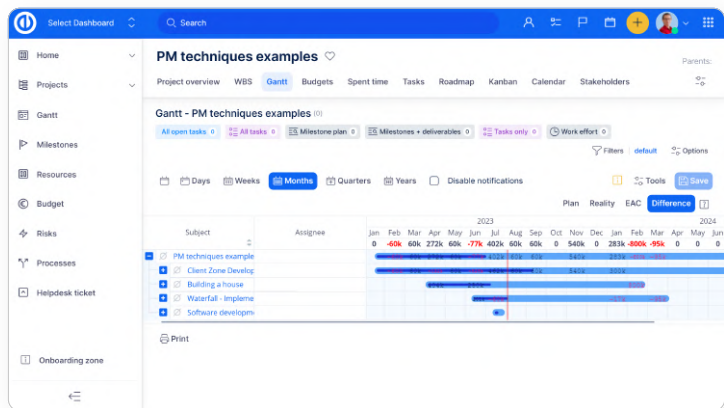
Select Dashboard

Search

Home
Projects
Gantt
Milestones
Resources
Budget
Risks
Processes
Helpdesk ticket

Onboarding zone

PM techniques examples

Parents:

Project overview WBS Gantt Budgets Spent time Tasks Roadmap Kanban Calendar Stakeholders

Gantt - PM techniques examples (0)

All open tasks 0 All tasks 0 Milestone plan 0 Milestones + deliverables 0 Tasks only 0 Work effort 0

Filters default Options

Days Weeks Months Quarters Years Disable notifications

Tools Save

Plan Reality EAC Difference

| Subject | Assignee |
|---|---|
| PM techniques example | |
| Client Zone Develop | |
| Building a house | |
| Waterfall - Impleme | |
| Software developm | |

2023 2024

| Jan | Feb | Mar | Apr | May | Jun | Jul | Aug | Sep | Oct | Nov | Dec | Jan | Feb | Mar | Apr | May | Jun |
|---|---|---|---|---|---|---|---|---|---|---|---|---|---|---|---|---|---|
| 0 | -60k | 60k | 272k | 60k | 29k | -77k | 402k | 60k | 60k | 0 | 540k | 0 | 283k | -800k | -95k | 0 | 0 |

Print